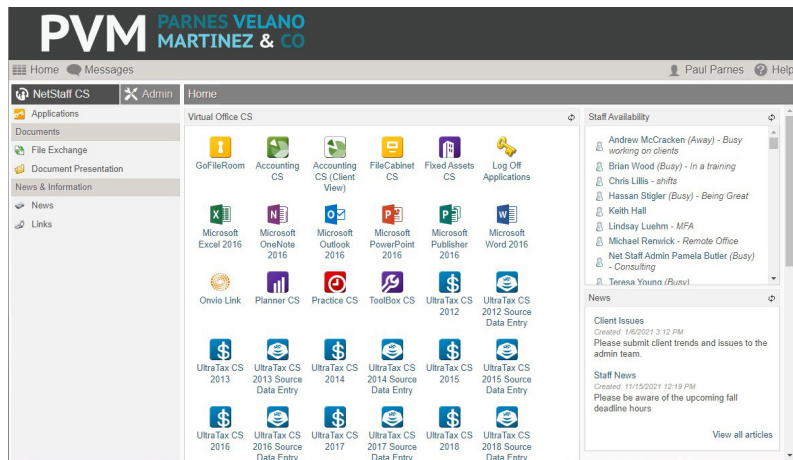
PVM PARNES VELANO MARTINEZ & CO

Home Messages

Paul Parnes Help

NetStaff CS Admin

Home

Applications

Documents

File Exchange

Document Presentation

News & Information

News

Links

Virtual Office CS

GoFileRoom

Accounting CS

Accounting CS (Client View)

FileCabinet CS

Fixed Assets CS

Log Off Applications

Microsoft Excel 2016

Microsoft OneNote 2016

Microsoft Outlook 2016

Microsoft PowerPoint 2016

Microsoft Publisher 2016

Microsoft Word 2016

Onvio Link

Planner CS

Practice CS

ToolBox CS

UltraTax CS 2012

UltraTax CS 2012 Source Data Entry

UltraTax CS 2013

UltraTax CS 2013 Source Data Entry

UltraTax CS 2014

UltraTax CS 2014 Source Data Entry

UltraTax CS 2015

UltraTax CS 2015 Source Data Entry

UltraTax CS 2016

UltraTax CS 2016 Source Data Entry

UltraTax CS 2017

UltraTax CS 2017 Source Data Entry

UltraTax CS 2018

UltraTax CS 2018 Source Data Entry

Staff Availability

Andrew McCracken (Away) - Busy working on clients

Brian Wood (Busy) - In a training

Chris Lillis - shifts

Hassan Stigler (Busy) - Being Great

Keith Hall

Lindsay Luehm - MFA

Michael Renwick - Remote Office

Net Staff Admin Pamela Butler (Busy) - Consulting

Teresa Young (Busy)

News

Client Issues

Created: 1/6/2021 3:12 PM

Please submit client trends and issues to the admin team.

Staff News

Created: 11/15/2021 12:19 PM

Please be aware of the upcoming fall deadline hours

View all articles